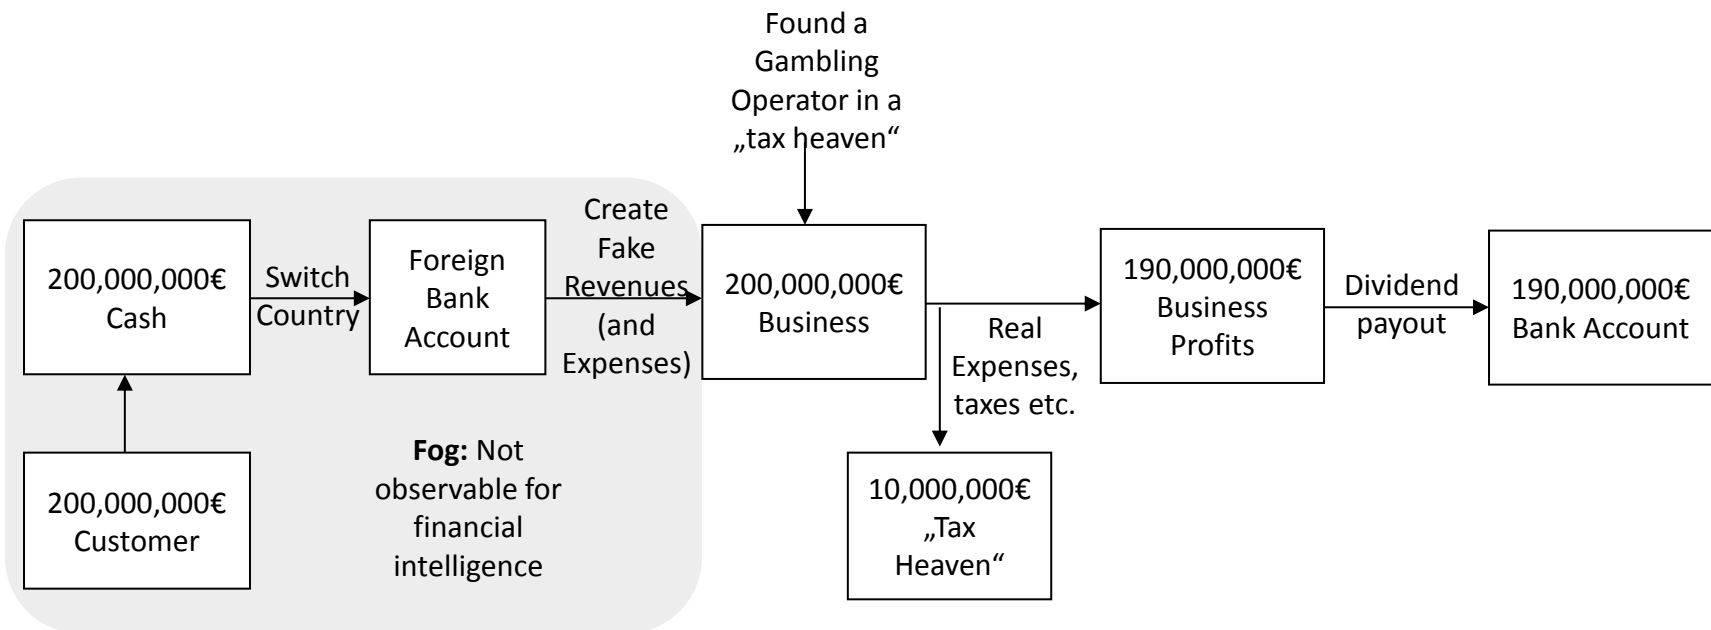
Found a Gambling Operator in a „tax heaven“

200,000,000€ Cash

Switch Country

Foreign Bank Account

Create Fake Revenues (and Expenses)

200,000,000€ Business

190,000,000€ Business Profits

Dividend payout

190,000,000€ Bank Account

200,000,000€ Customer

**Fog:** Not observable for financial intelligence

Real Expenses, taxes etc.

10,000,000€ „Tax Heaven“